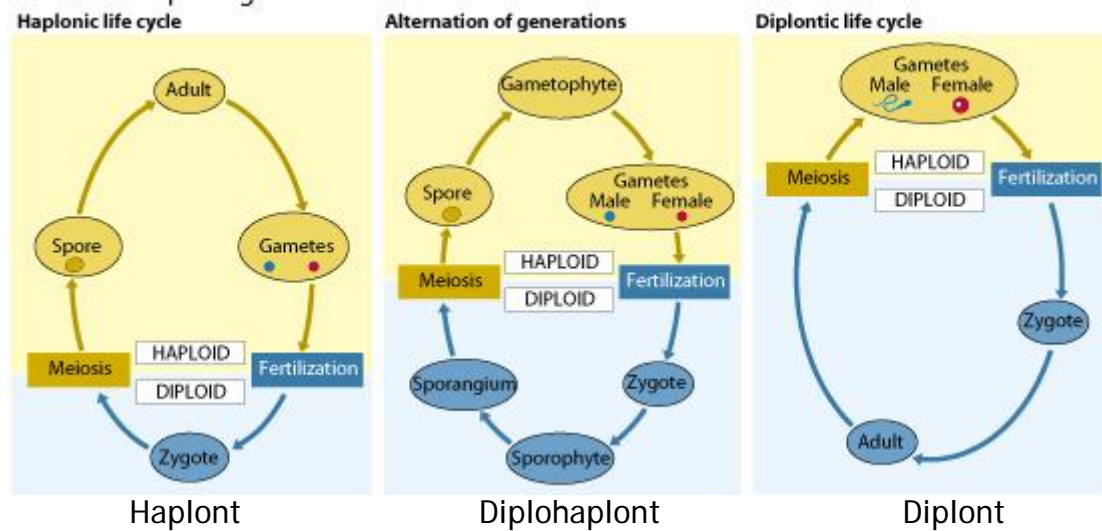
Haplonic life cycle

Adult

Gametes

Fertilization

Zygote

Meiosis

Spore

HAPLOID

DIPLOID

Haplont

Alternation of generations

Gametophyte

Gametes
Male Female

Fertilization

Zygote

Sporophyte

Sporangium

Meiosis

Spore

HAPLOID

DIPLOID

Diplohaplont

Diplontic life cycle

Gametes
Male Female

Fertilization

Zygote

Adult

Meiosis

HAPLOID

DIPLOID

Diplont